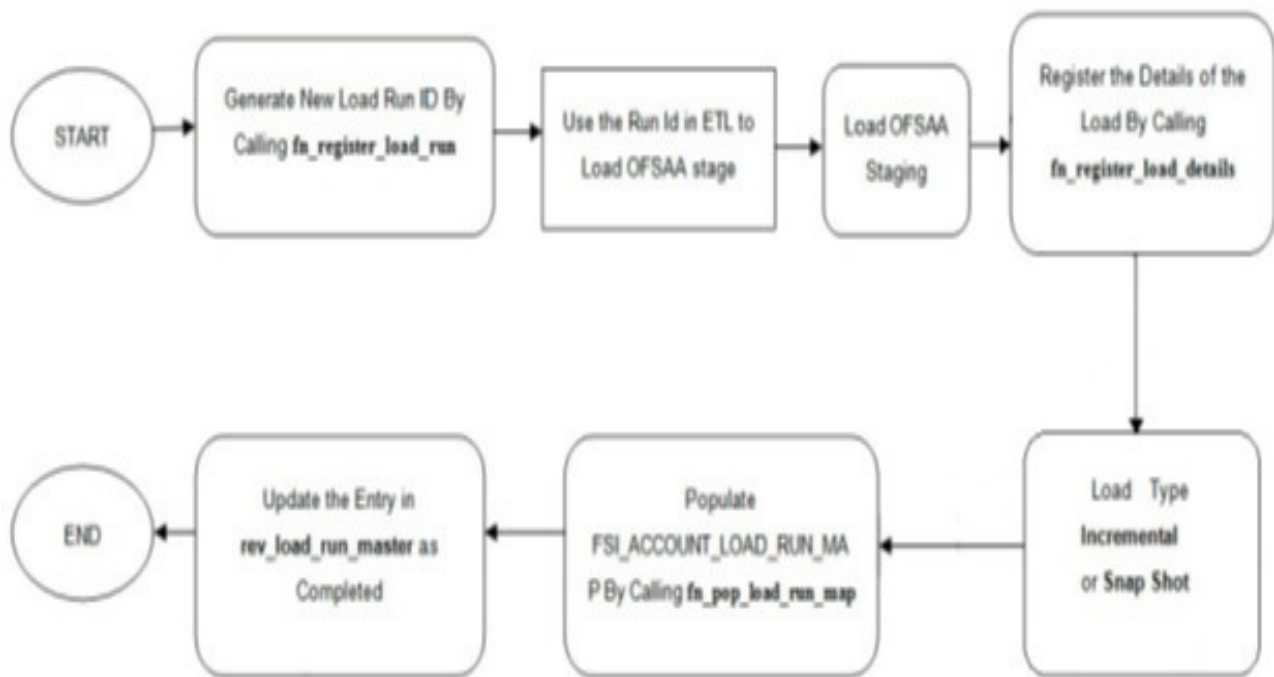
START

Generate New Load Run ID By Calling fn_register_load_run

Use the Run Id in ETL to Load OFSAA stage

Load OFSAA Staging

Register the Details of the Load By Calling fn_register_load_details

Load Type Incremental or Snap Shot

Populate FSI_ACCOUNT_LOAD_RUN_MAP By Calling fn_pop_load_run_map

Update the Entry in rev_load_run_master as Completed

END